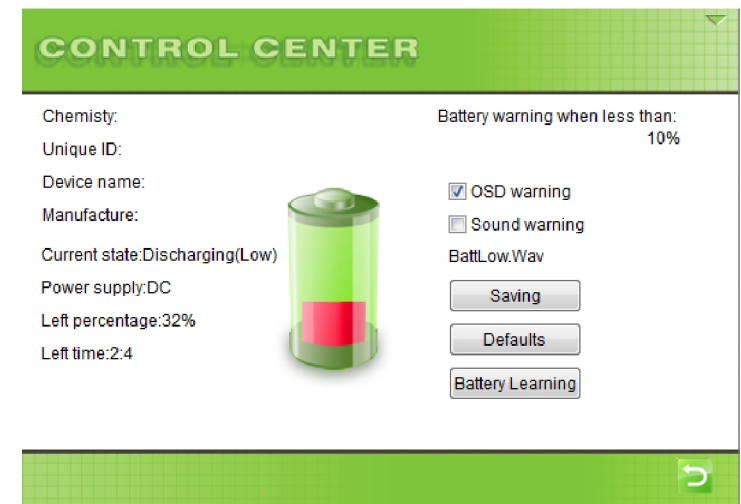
CONTROL CENTER

Chemisty:

Unique ID:

Device name:

Manufacture:

Current state:Discharging(Low)

Power supply:DC

Left percentage:32%

Left time:2:4

Battery warning when less than:
10%

OSD warning

Sound warning

BattLow.Wav

Saving

Defaults

Battery Learning